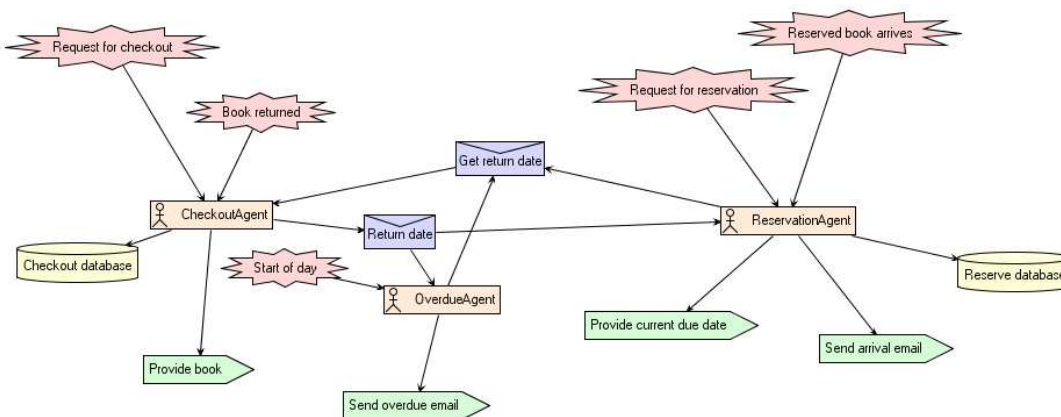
Request for checkout

Book returned

Reserved book arrives

Request for reservation

Get return date

CheckoutAgent

Return date

ReservationAgent

Checkout database

Start of day

OverdueAgent

Reserve database

Provide current due date

Send arrival email

Provide book

Send overdue email